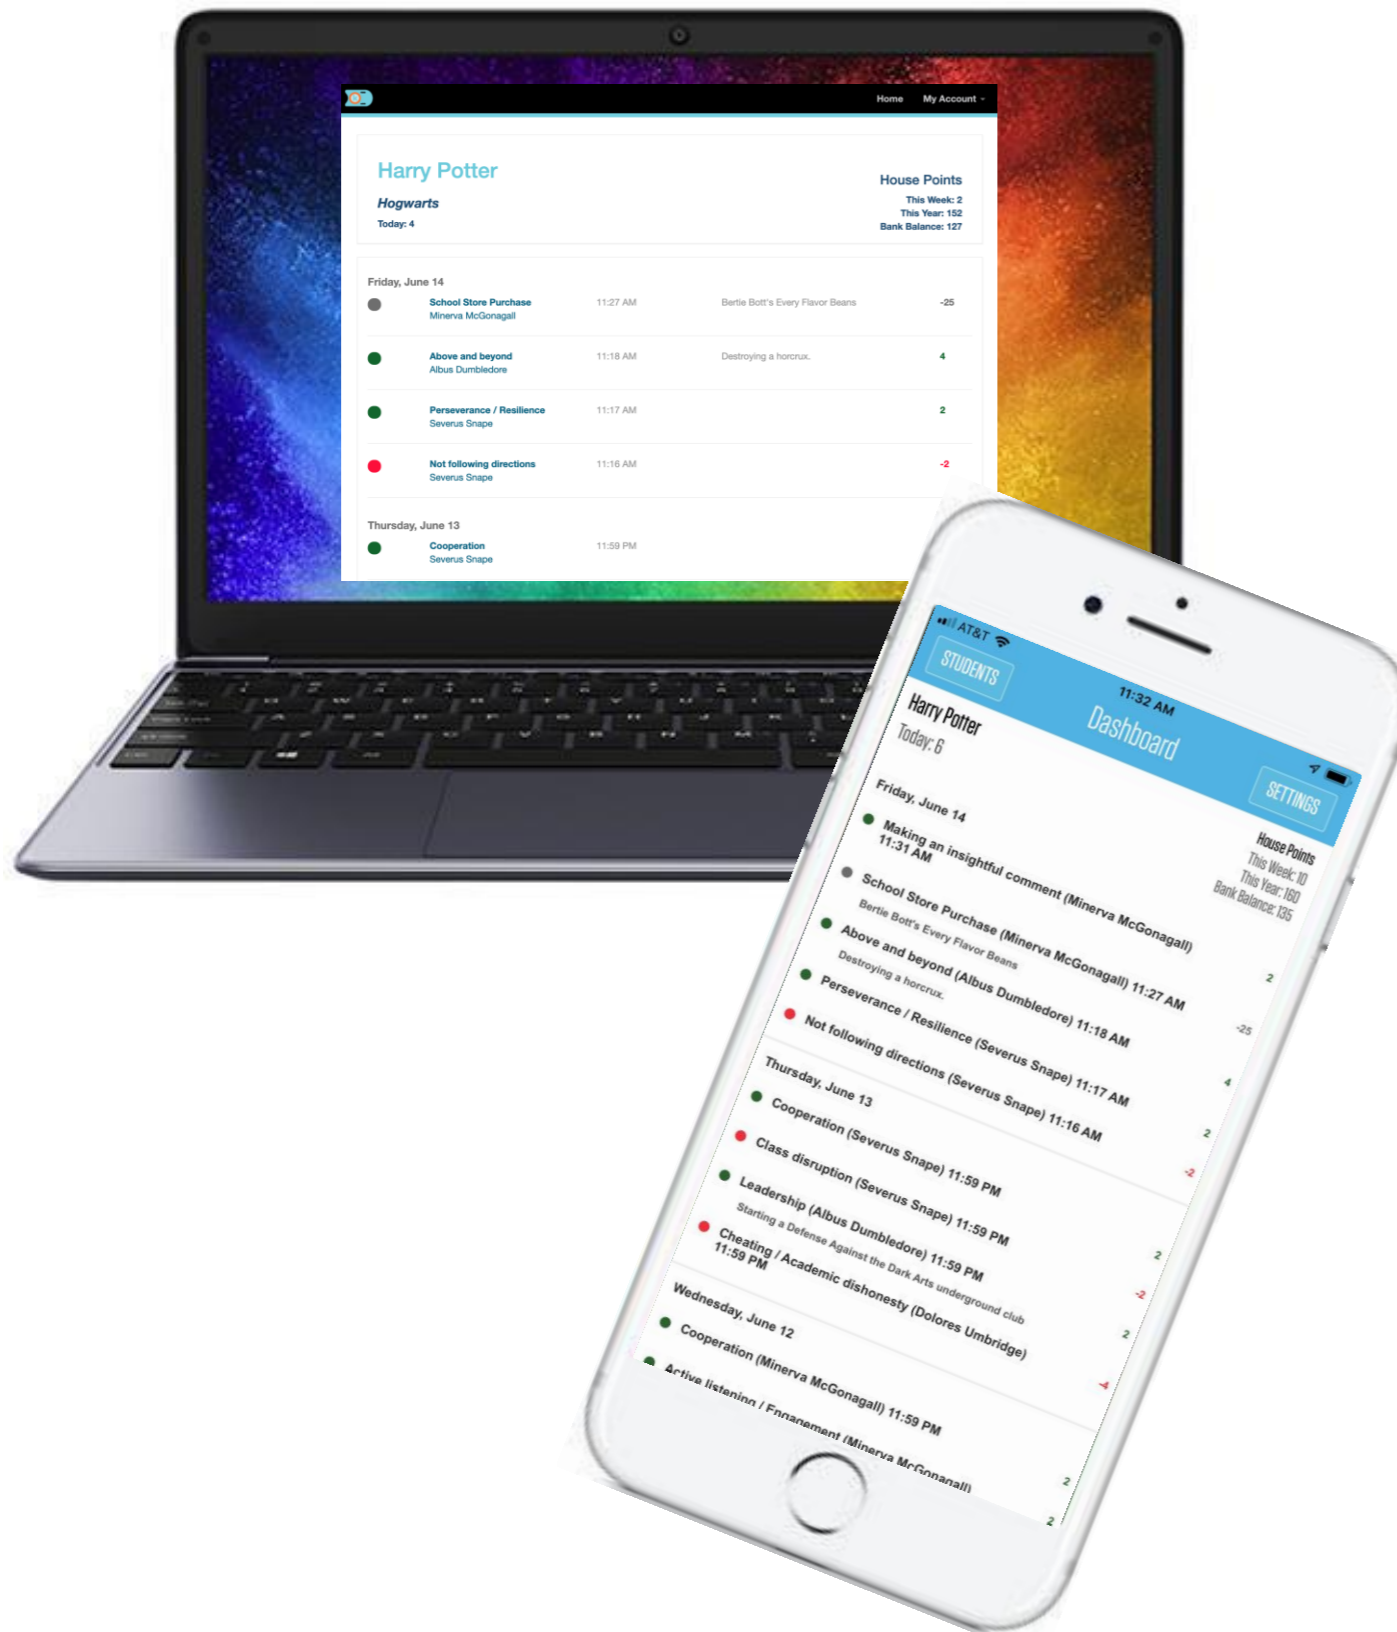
Home My Account

Harry Potter
Hogwarts
Today: 4

House Points
This Week: 2
This Year: 152
Bank Balance: 127

Friday, June 14

| | | | |
|---|---|---|---|
| School Store Purchase Minerva McGonagall | 11:27 AM | Bertie Bott's Every Flavor Beans | -25 |
| Above and beyond Albus Dumbledore | 11:18 AM | Destroying a horcrux. | 4 |
| Perseverance / Resilience Severus Snape | 11:17 AM | | 2 |
| Not following directions Severus Snape | 11:16 AM | | -2 |

Thursday, June 13

| | | | |
|---|---|---|---|
| Cooperation Severus Snape | 11:59 PM | | |

AT&T
11:32 AM
STUDENTS
Dashboard
SETTINGS

Harry Potter
Today: 6

House Points
This Week: 10
This Year: 160
Bank Balance: 135

Friday, June 14
Making an insightful comment (Minerva McGonagall) 11:31 AM 2
School Store Purchase (Minerva McGonagall) 11:27 AM -25
Bertie Bott's Every Flavor Beans
Above and beyond (Albus Dumbledore) 11:18 AM 4
Destroying a horcrux.
Perseverance / Resilience (Severus Snape) 11:17 AM 2
Not following directions (Severus Snape) 11:16 AM -2

Thursday, June 13
Cooperation (Severus Snape) 11:59 PM 2
Class disruption (Severus Snape) 11:59 PM -2
Leadership (Albus Dumbledore) 11:59 PM 2
Starting a Defense Against the Dark Arts underground club
Cheating / Academic dishonesty (Dolores Umbridge) 11:59 PM -4

Wednesday, June 12
Cooperation (Minerva McGonagall) 11:59 PM 2
Active listening / Engagement (Minerva McGonagall) 2